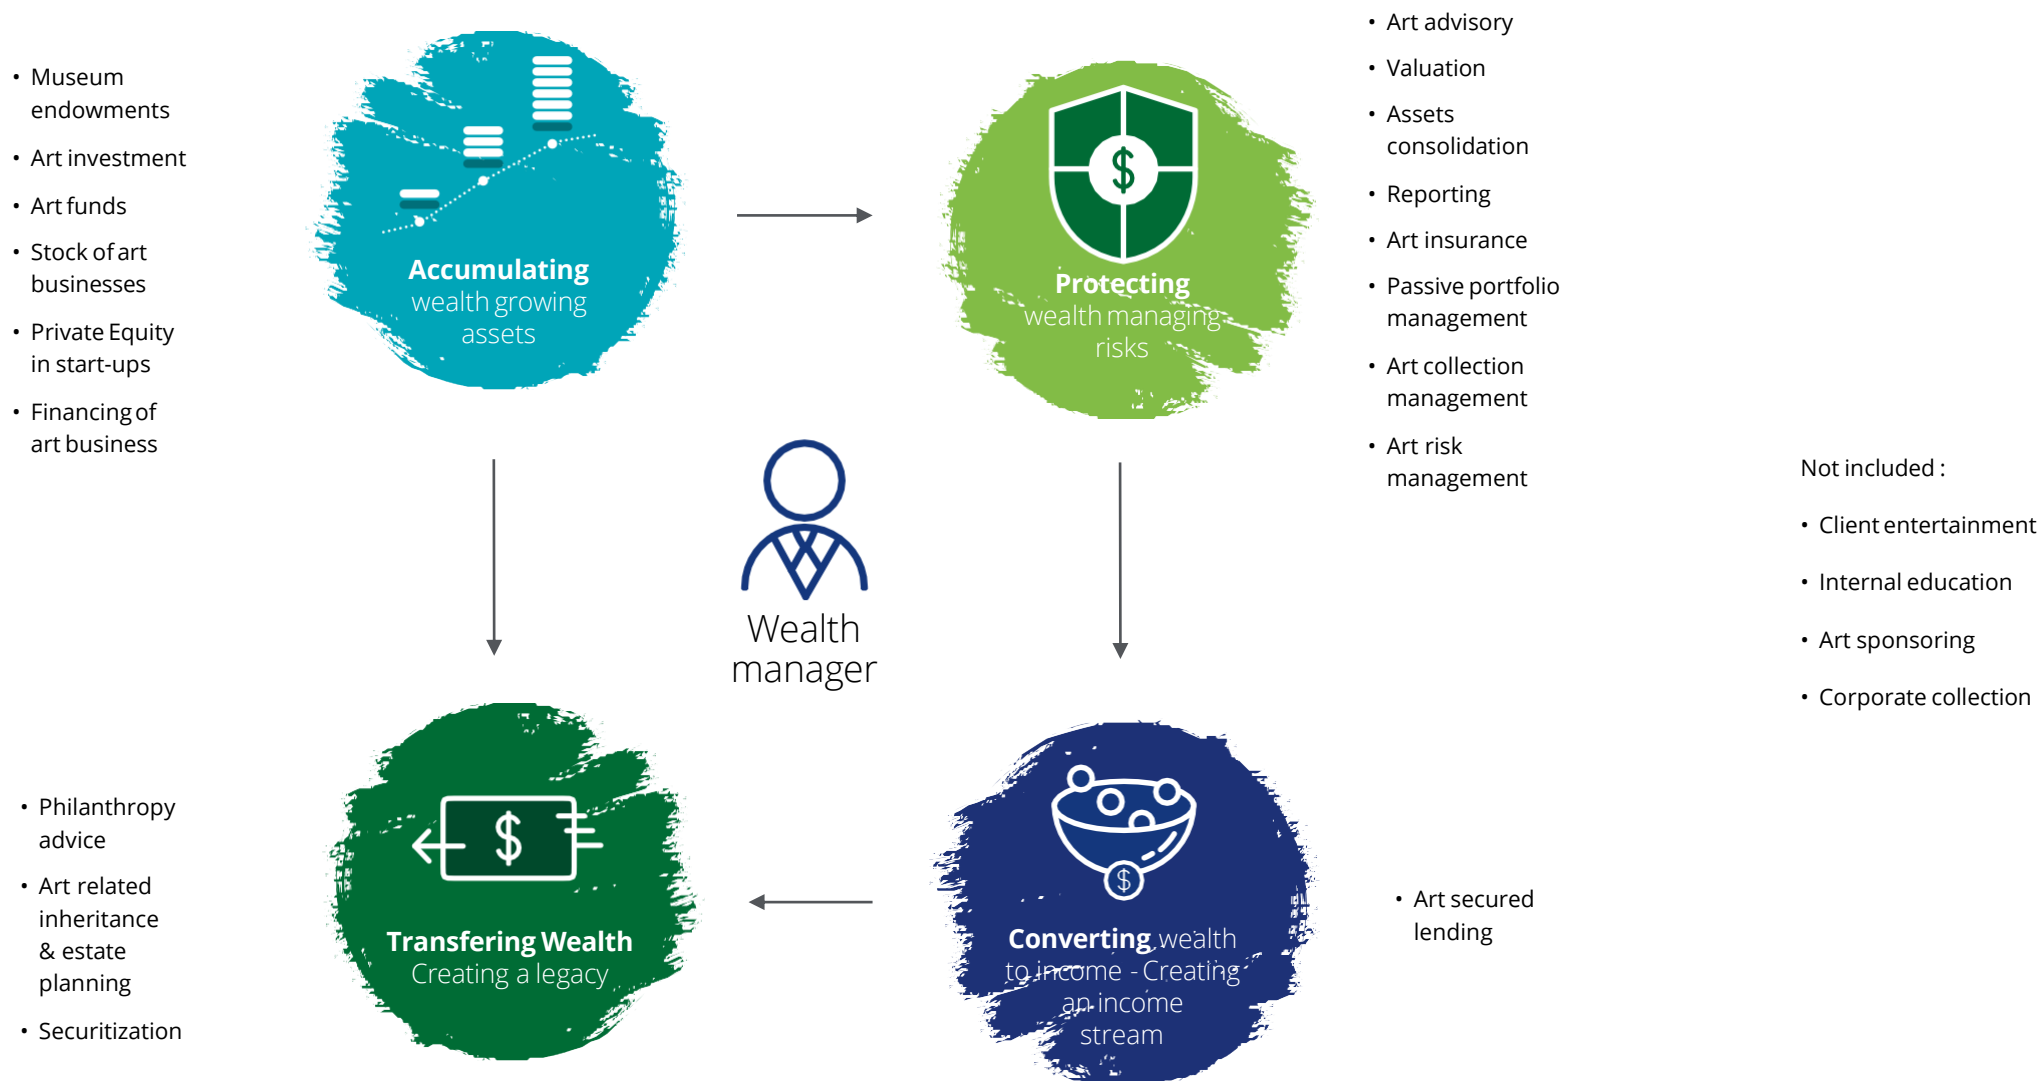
- Museum endowments
- Art investment
- Art funds
- Stock of art businesses
- Private Equity in start-ups
- Financing of art business

Accumulating
wealth growing assets

Protecting
wealth managing risks

- Art advisory
- Valuation
- Assets consolidation
- Reporting
- Art insurance
- Passive portfolio management
- Art collection management
- Art risk management

Not included :

- Client entertainment
- Internal education
- Art sponsoring
- Corporate collection

Wealth manager

- Philanthropy advice
- Art related inheritance & estate planning
- Securitization

$

Transfering Wealth
Creating a legacy

$

Converting wealth to income - Creating an income stream

- Art secured lending